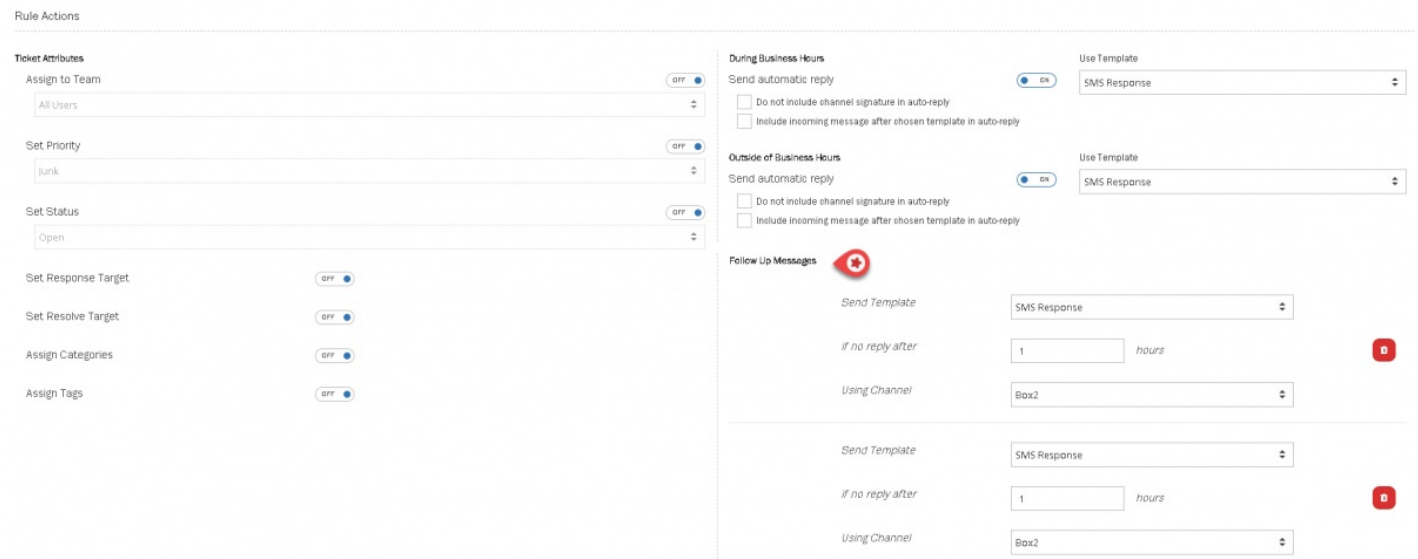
Rule Actions

Ticket Attributes

Assign to Team OFF

All Users

Set Priority OFF

Junk

Set Status OFF

Open

Set Response Target OFF

Set Resolve Target OFF

Assign Categories OFF

Assign Tags OFF

During Business Hours

Send automatic reply ON

Use Template

SMS Response

Do not include channel signature in auto-reply

Include incoming message after chosen template in auto-reply

Outside of Business Hours

Send automatic reply ON

Use Template

SMS Response

Do not include channel signature in auto-reply

Include incoming message after chosen template in auto-reply

Follow Up Messages

Send Template SMS Response

if no reply after 1 hours

Using Channel Box2

Send Template SMS Response

if no reply after 1 hours

Using Channel Box2